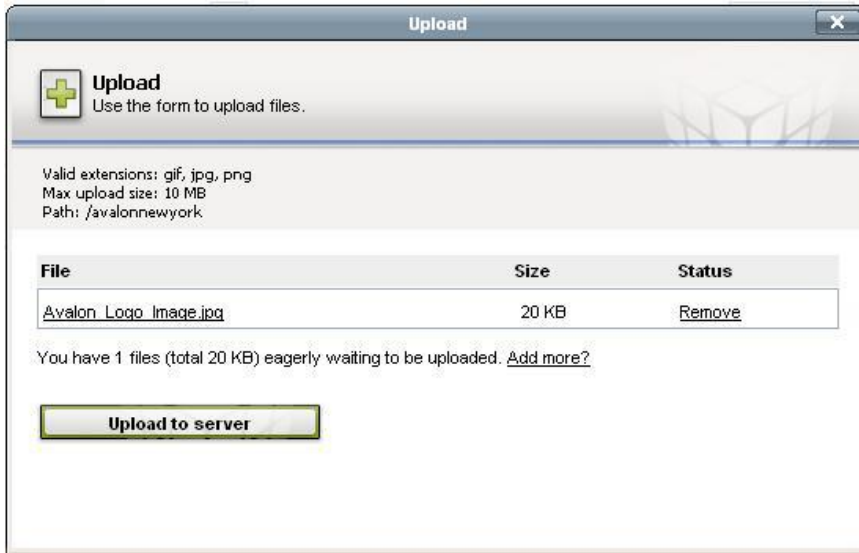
Upload

Upload
Use the form to upload files.

Valid extensions: gif, jpg, png
Max upload size: 10 MB
Path: /avalonnewyork

| File | Size | Status |
|---|---|---|
| Avalon_Logo_Image.jpg | 20 KB | Remove |

You have 1 files (total 20 KB) eagerly waiting to be uploaded. Add more?

Upload to server